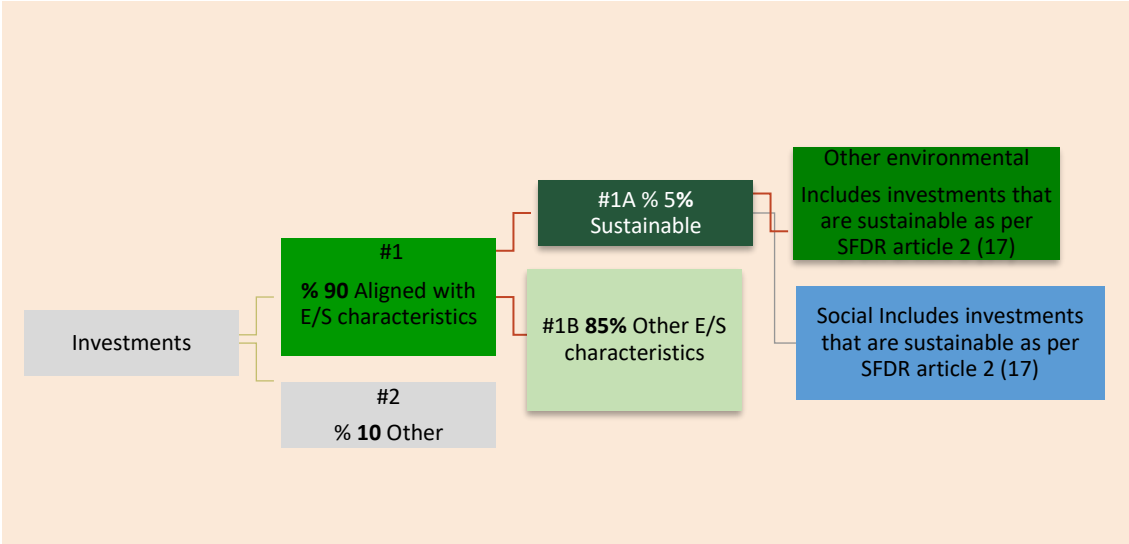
Investments

#1

% 90 Aligned with E/S characteristics

#2

% 10 Other

#1A % 5% Sustainable

#1B 85% Other E/S characteristics

Other environmental

Includes investments that are sustainable as per SFDR article 2 (17)

Social Includes investments that are sustainable as per SFDR article 2 (17)